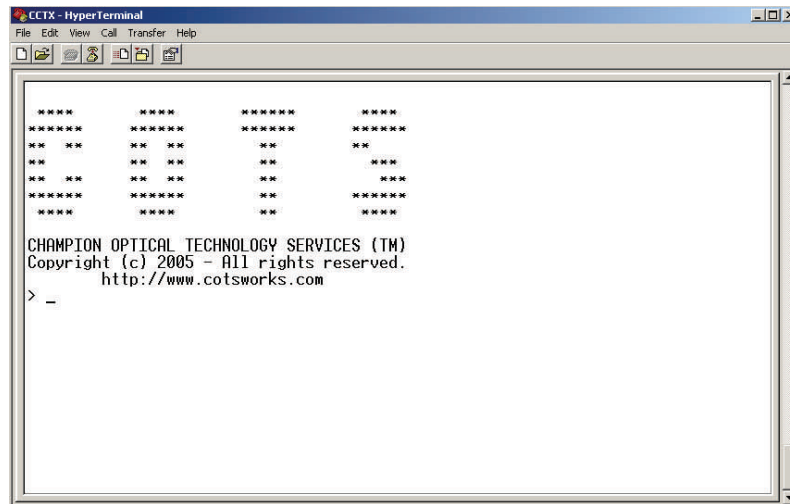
CCTX - HyperTerminal

File Edit View Call Transfer Help

```
 ****      ****      ******      ****
******    ******     ******     ******
**   **   **   **      **       **
**        **   **      **         ***
**   **   **   **      **          ***
******    ******       **       ******
 ****      ****        **        ****
```

CHAMPION OPTICAL TECHNOLOGY SERVICES (TM)
Copyright (c) 2005 - All rights reserved.
http://www.cotsworks.com

> _